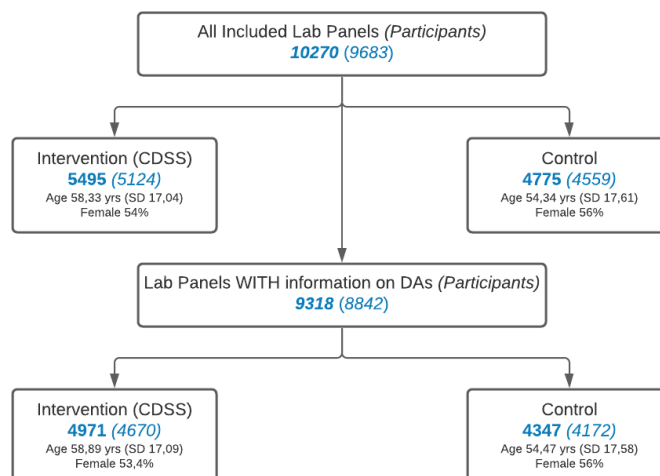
All Included Lab Panels *(Participants)*
**10270** (9683)

Intervention (CDSS)
**5495** *(5124)*
Age 58,33 yrs (SD 17,04)
Female 54%

Control
**4775** *(4559)*
Age 54,34 yrs (SD 17,61)
Female 56%

Lab Panels WITH information on DAs *(Participants)*
**9318** (8842)

Intervention (CDSS)
**4971** *(4670)*
Age 58,89 yrs (SD 17,09)
Female 53,4%

Control
**4347** *(4172)*
Age 54,47 yrs (SD 17,58)
Female 56%